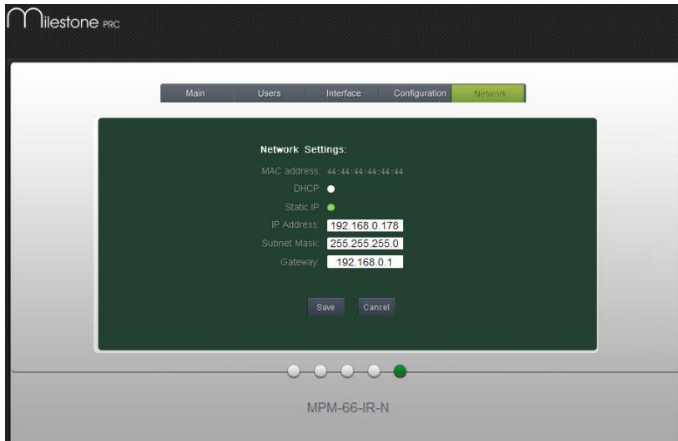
Milestone PRC

Main
Users
Interface
Configuration
Network

Network Settings:

MAC address: 44:44:44:44:44:44
DHCP
Static IP
IP Address: 192.168.0.178
Subnet Mask: 255.255.255.0
Gateway: 192.168.0.1

Save
Cancel

MPM-66-IR-N